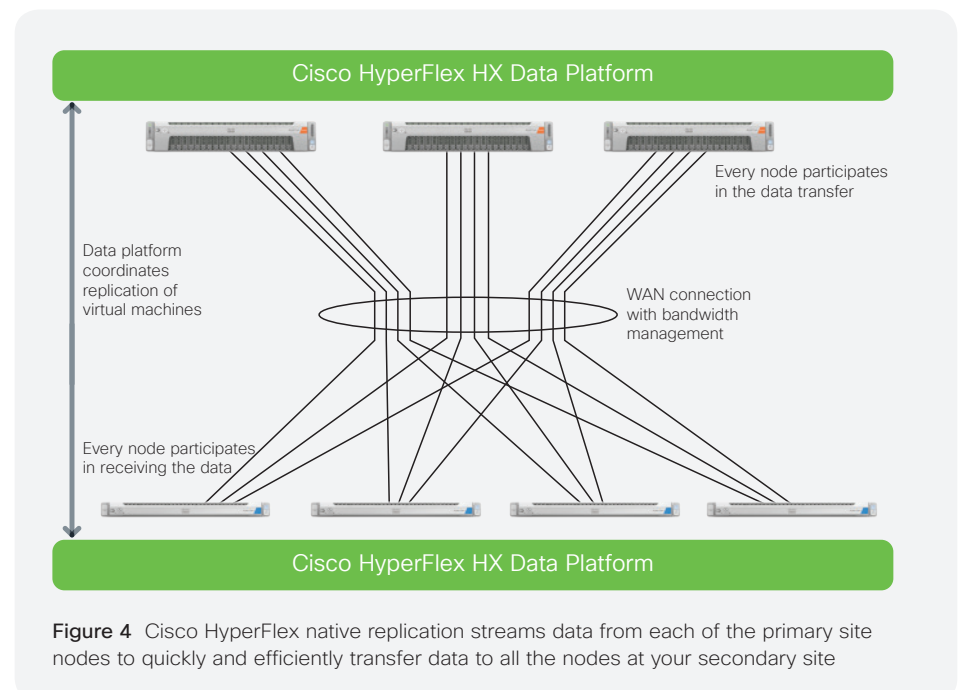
Cisco HyperFlex HX Data Platform

Every node participates in the data transfer

Data platform coordinates replication of virtual machines

WAN connection with bandwidth management

Every node participates in receiving the data

Cisco HyperFlex HX Data Platform

Figure 4 Cisco HyperFlex native replication streams data from each of the primary site nodes to quickly and efficiently transfer data to all the nodes at your secondary site